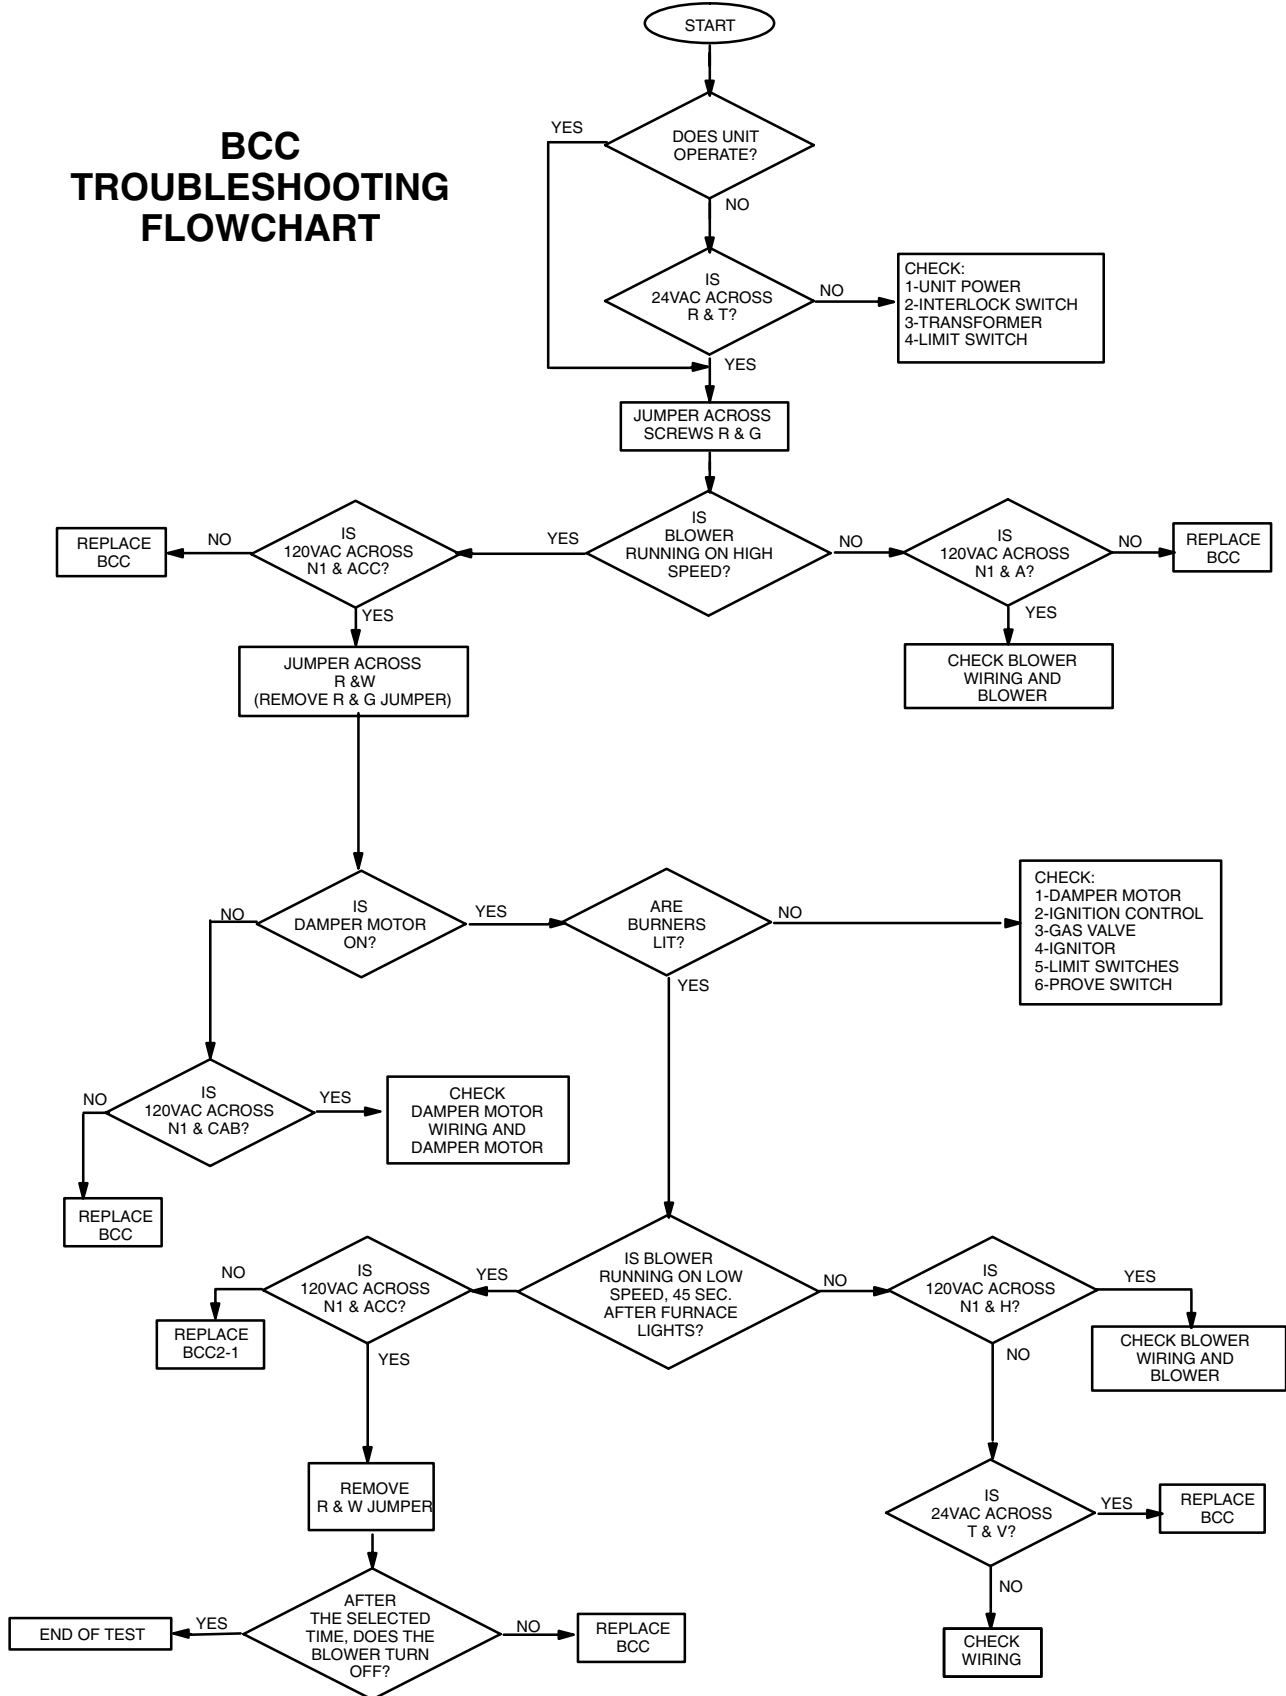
BCC TROUBLESHOOTING FLOWCHART

START

DOES UNIT OPERATE?

YES

NO

IS 24VAC ACROSS R & T?

NO

CHECK:
1-UNIT POWER
2-INTERLOCK SWITCH
3-TRANSFORMER
4-LIMIT SWITCH

YES

JUMPER ACROSS SCREWS R & G

IS BLOWER RUNNING ON HIGH SPEED?

YES

IS 120VAC ACROSS N1 & ACC?

NO

REPLACE BCC

YES

JUMPER ACROSS R &W (REMOVE R & G JUMPER)

NO

IS 120VAC ACROSS N1 & A?

NO

REPLACE BCC

YES

CHECK BLOWER WIRING AND BLOWER

IS DAMPER MOTOR ON?

YES

ARE BURNERS LIT?

NO

CHECK:
1-DAMPER MOTOR
2-IGNITION CONTROL
3-GAS VALVE
4-IGNITOR
5-LIMIT SWITCHES
6-PROVE SWITCH

YES

NO

IS 120VAC ACROSS N1 & CAB?

YES

CHECK DAMPER MOTOR WIRING AND DAMPER MOTOR

NO

REPLACE BCC

IS BLOWER RUNNING ON LOW SPEED, 45 SEC. AFTER FURNACE LIGHTS?

YES

IS 120VAC ACROSS N1 & ACC?

NO

REPLACE BCC2-1

YES

REMOVE R & W JUMPER

AFTER THE SELECTED TIME, DOES THE BLOWER TURN OFF?

YES

END OF TEST

NO

REPLACE BCC

NO

IS 120VAC ACROSS N1 & H?

YES

CHECK BLOWER WIRING AND BLOWER

NO

IS 24VAC ACROSS T & V?

YES

REPLACE BCC

NO

CHECK WIRING